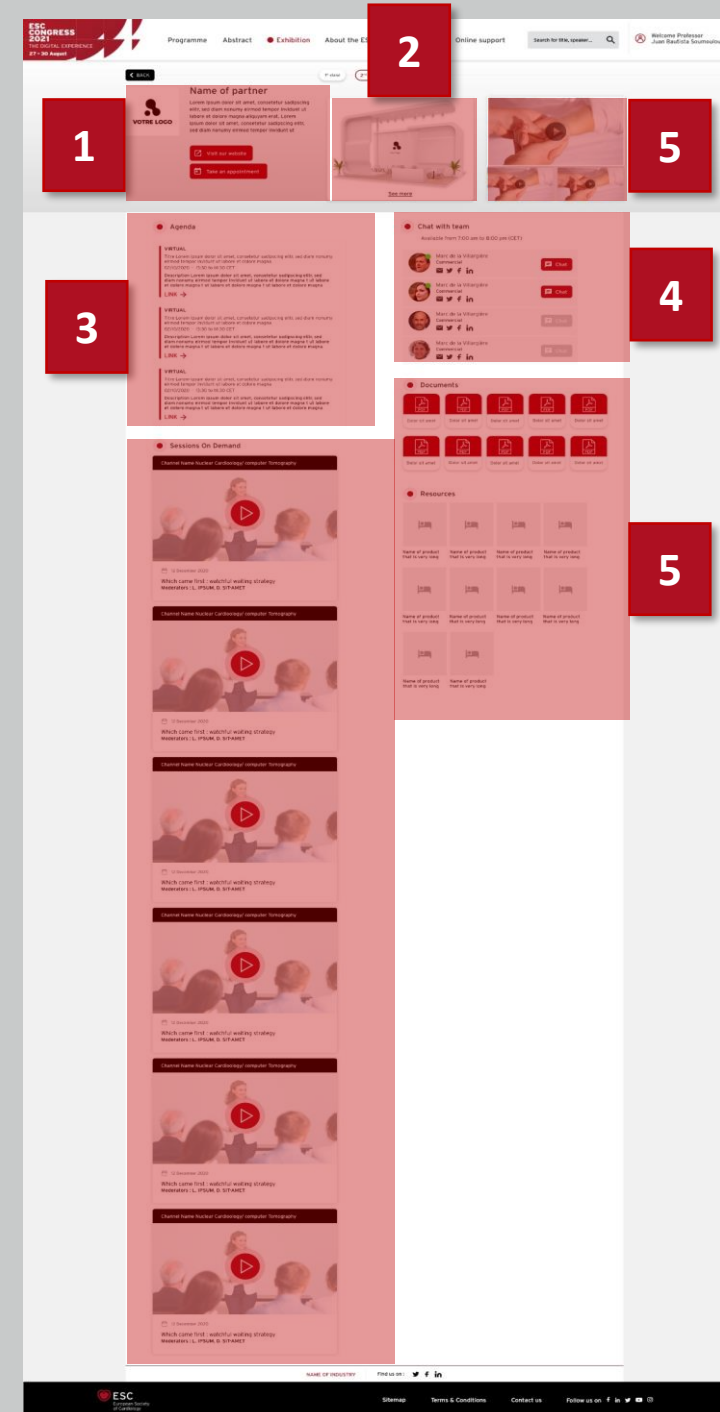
ESC CONGRESS 2021 THE DIGITAL EXPERIENCE 27 - 30 August

Programme Abstract Exhibition About the ES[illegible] Online support

Search for title, speaker...

Welcome Professor Juan Bautista Soumoulou

BACK

1

2

5

VOTRE LOGO

Name of partner

Lorem ipsum dolor sit amet, consetetur sadipscing elitr, sed diam nonumy eirmod tempor invidunt ut labore et dolore magna aliquyam erat. Lorem ipsum dolor sit amet, consetetur sadipscing elitr, sed diam nonumy eirmod tempor invidunt ut

Visit our website

Take an appointment

See more

3

Agenda

VIRTUAL

LINK

VIRTUAL

LINK

VIRTUAL

LINK

4

Chat with team

Available from 7:00 am to 8:00 pm (CET)

Marc de la Villargère Commercial

Chat

Marc de la Villargère Commercial

Chat

Marc de la Villargère Commercial

Chat

Marc de la Villargère Commercial

Chat

Documents

Dolor sit amet

Dolor sit amet

Dolor sit amet

Dolor sit amet

Dolor sit amet

Dolor sit amet

Dolor sit amet

Dolor sit amet

Dolor sit amet

Dolor sit amet

Resources

Name of product that is very long

Name of product that is very long

Name of product that is very long

Name of product that is very long

Name of product that is very long

Name of product that is very long

Name of product that is very long

Name of product that is very long

Name of product that is very long

Name of product that is very long

5

Sessions On Demand

Channel Name Nuclear Cardiology/ computer Tomography

12 December 2020

Which come first : watchful waiting strategy

Moderators : L. IPSUM, D. SIT-AMET

Channel Name Nuclear Cardiology/ computer Tomography

12 December 2020

Which come first : watchful waiting strategy

Moderators : L. IPSUM, D. SIT-AMET

Channel Name Nuclear Cardiology/ computer Tomography

12 December 2020

Which come first : watchful waiting strategy

Moderators : L. IPSUM, D. SIT-AMET

Channel Name Nuclear Cardiology/ computer Tomography

12 December 2020

Which come first : watchful waiting strategy

Moderators : L. IPSUM, D. SIT-AMET

Channel Name Nuclear Cardiology/ computer Tomography

12 December 2020

Which come first : watchful waiting strategy

Moderators : L. IPSUM, D. SIT-AMET

Channel Name Nuclear Cardiology/ computer Tomography

12 December 2020

Which come first : watchful waiting strategy

Moderators : L. IPSUM, D. SIT-AMET

NAME OF INDUSTRY Find us on :

ESC European Society of Cardiology

Sitemap Terms & Conditions Contact us Follow us on